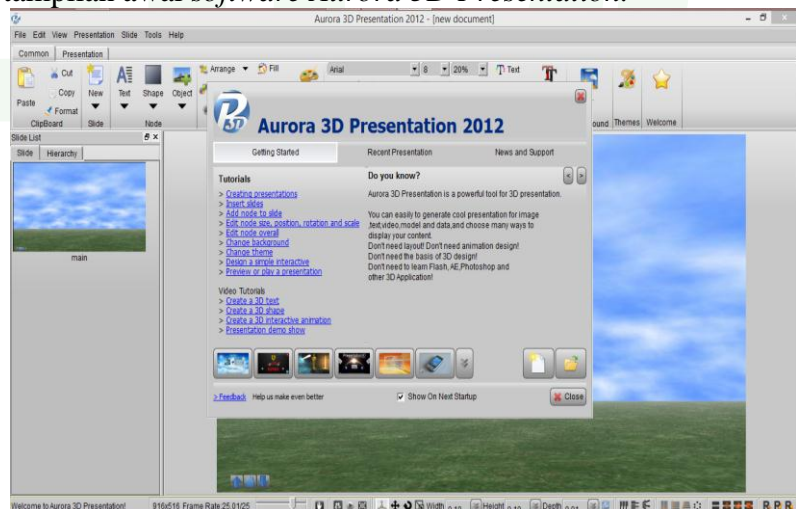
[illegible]

Aurora 3D Presentation 2012 - [new document]

File Edit View Presentation Slide Tools Help

Common Presentation

Cut Copy Paste Format ClipBoard

New Slide

Text Shape Object Node

Arrange Fill

Arial 8 20% Text

ound Themes Welcome

Slide List

Slide Hierarchy

main

Aurora 3D Presentation 2012

Getting Started Recent Presentation News and Support

Tutorials
> Creating presentations
> Insert slides
> Add node to slide
> Edit node size, position, rotation and scale
> Edit node overall
> Change background
> Change theme
> Design a simple interactive
> Preview or play a presentation

Video Tutorials
> Create a 3D text
> Create a 3D shape
> Create a 3D interactive animation
> Presentation demo show

Do you know?

Aurora 3D Presentation is a powerful tool for 3D presentation.

You can easily to generate cool presentation for image ,text,video,model and data,and choose many ways to display your content.
Don't need layout! Don't need animation design!
Don't need the basis of 3D design!
Don't need to learn Flash, AE,Photoshop and other 3D Application!

> Feedback Help us make even better

Show On Next Startup

Close

Welcome to Aurora 3D Presentation! 916x516 Frame Rate 25.01/25 Width Height Depth